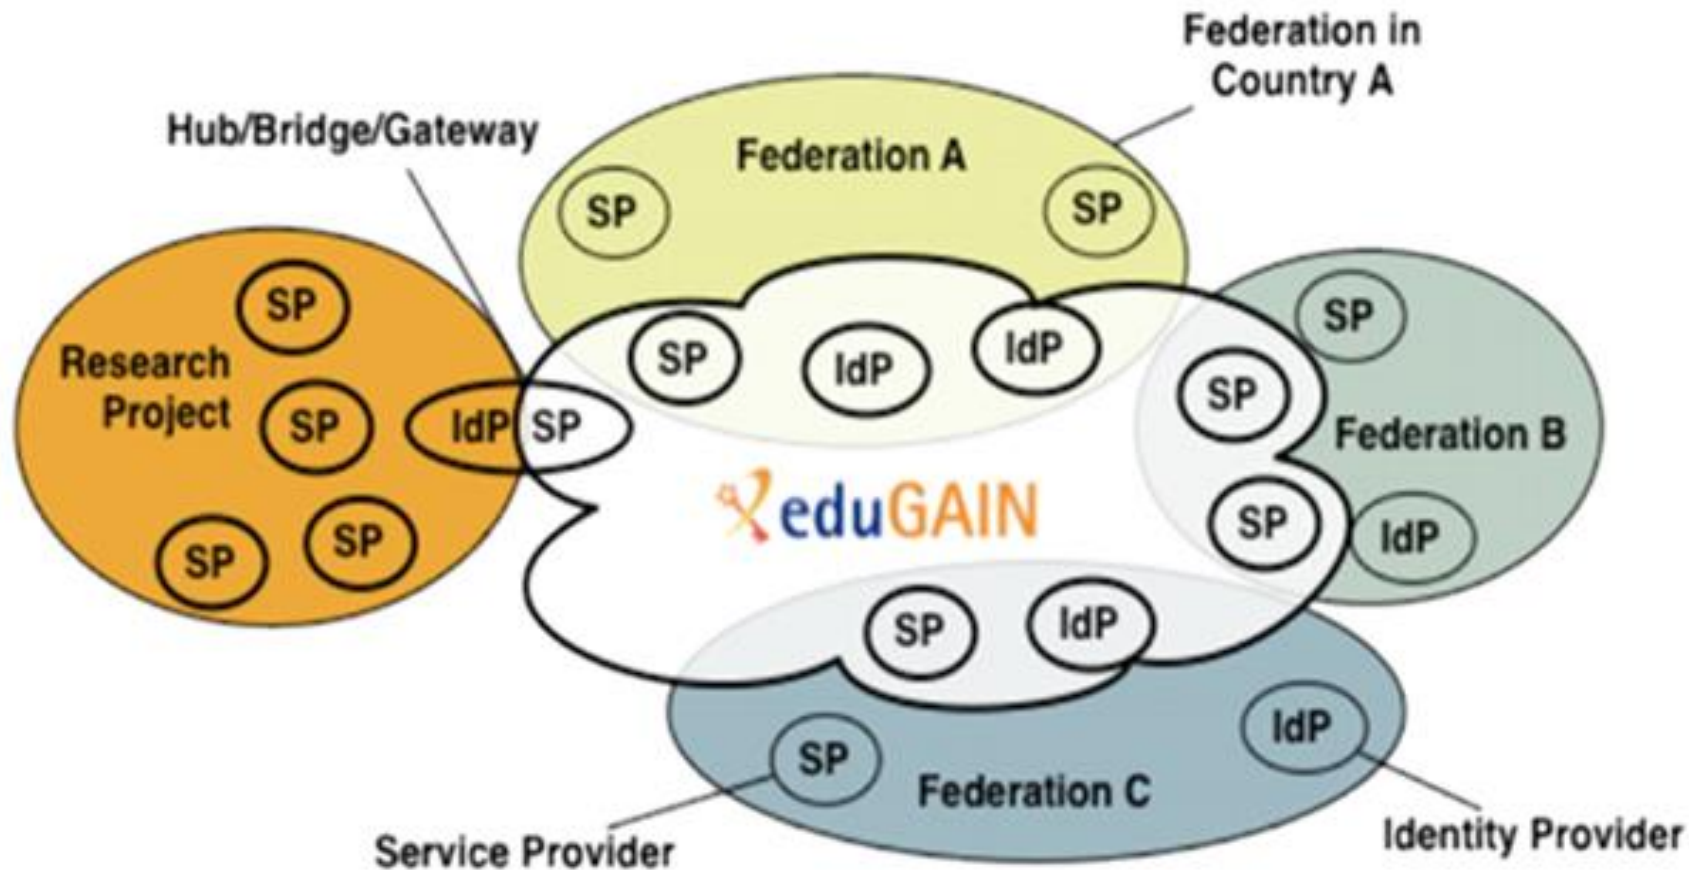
Federation in Country A

Hub/Bridge/Gateway

Federation A

SP

SP

SP

Research Project

SP

IdP

SP

IdP

SP

IdP

SP

SP

SP

Federation B

eduGAIN

SP

SP

IdP

SP

IdP

IdP

SP

Federation C

Service Provider

Identity Provider